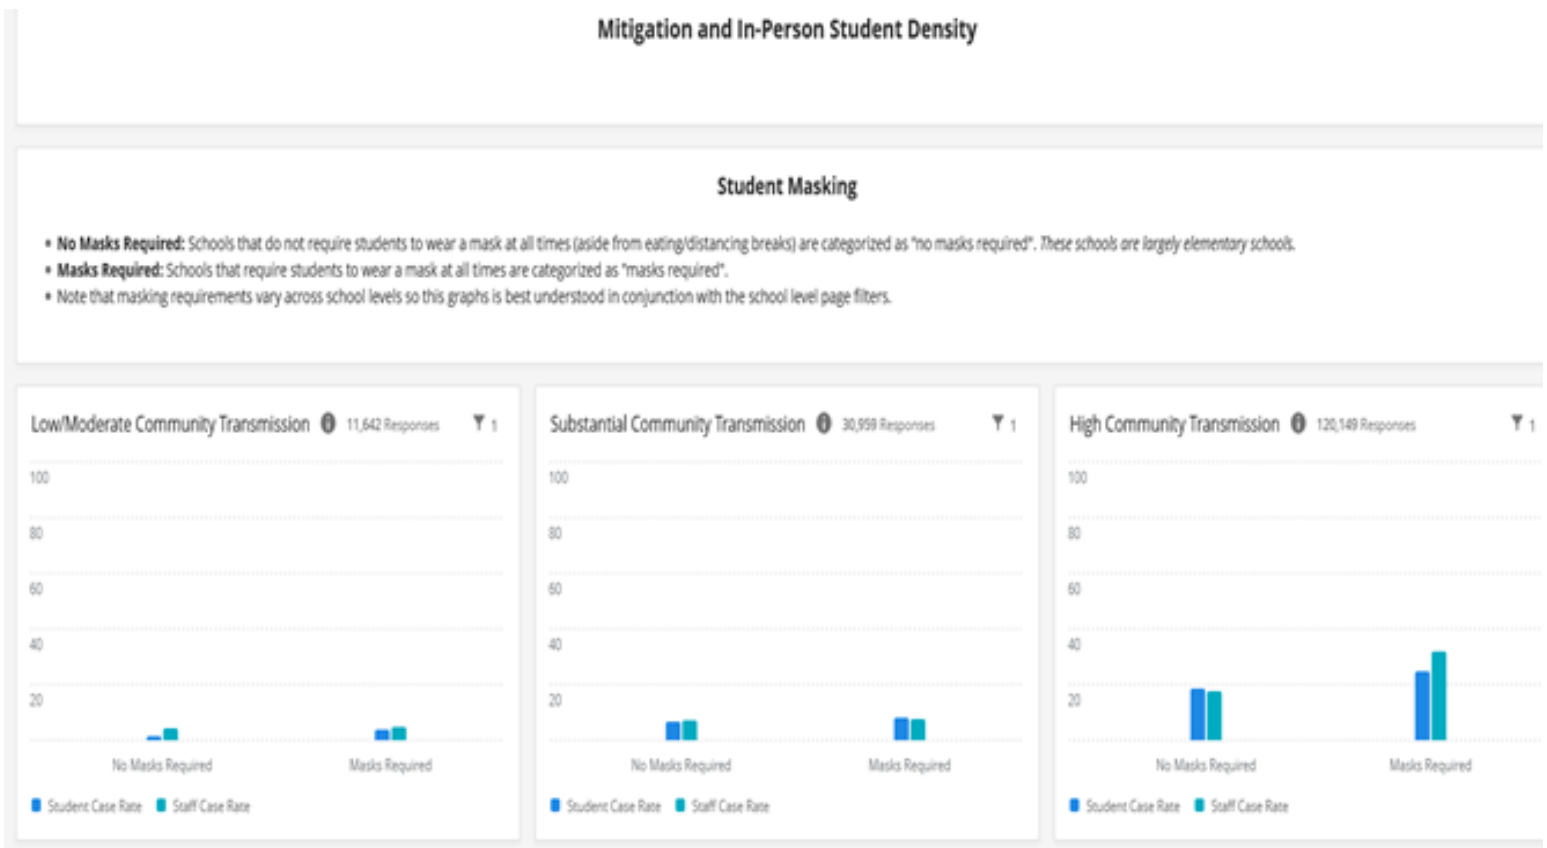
Mitigation and In-Person Student Density

Student Masking

• **No Masks Required:** Schools that do not require students to wear a mask at all times (aside from eating/distancing breaks) are categorized as "no masks required". *These schools are largely elementary schools.*
• **Masks Required:** Schools that require students to wear a mask at all times are categorized as "masks required".
• Note that masking requirements vary across school levels so this graphs is best understood in conjunction with the school level page filters.

Low/Moderate Community Transmission 11,642 Responses 1

100
80
60
40
20

No Masks Required
Masks Required

Student Case Rate Staff Case Rate

Substantial Community Transmission 30,959 Responses 1

100
80
60
40
20

No Masks Required
Masks Required

Student Case Rate Staff Case Rate

High Community Transmission 120,149 Responses 1

100
80
60
40
20

No Masks Required
Masks Required

Student Case Rate Staff Case Rate